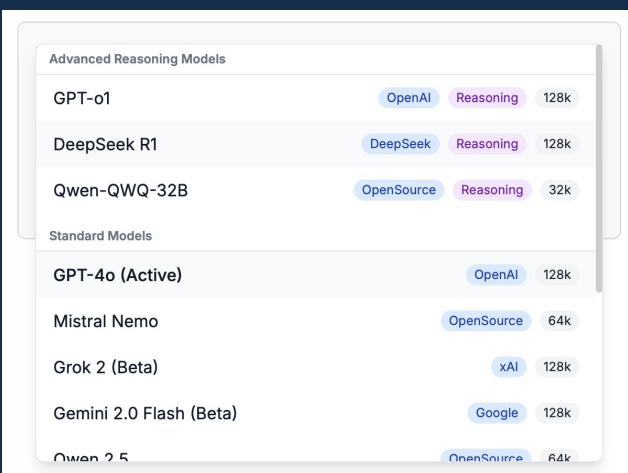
Advanced Reasoning Models

GPT-o1 OpenAI Reasoning 128k

DeepSeek R1 DeepSeek Reasoning 128k

Qwen-QWQ-32B OpenSource Reasoning 32k

Standard Models

GPT-4o (Active) OpenAI 128k

Mistral Nemo OpenSource 64k

Grok 2 (Beta) xAI 128k

Gemini 2.0 Flash (Beta) Google 128k

Qwen 2.5 OpenSource 64k